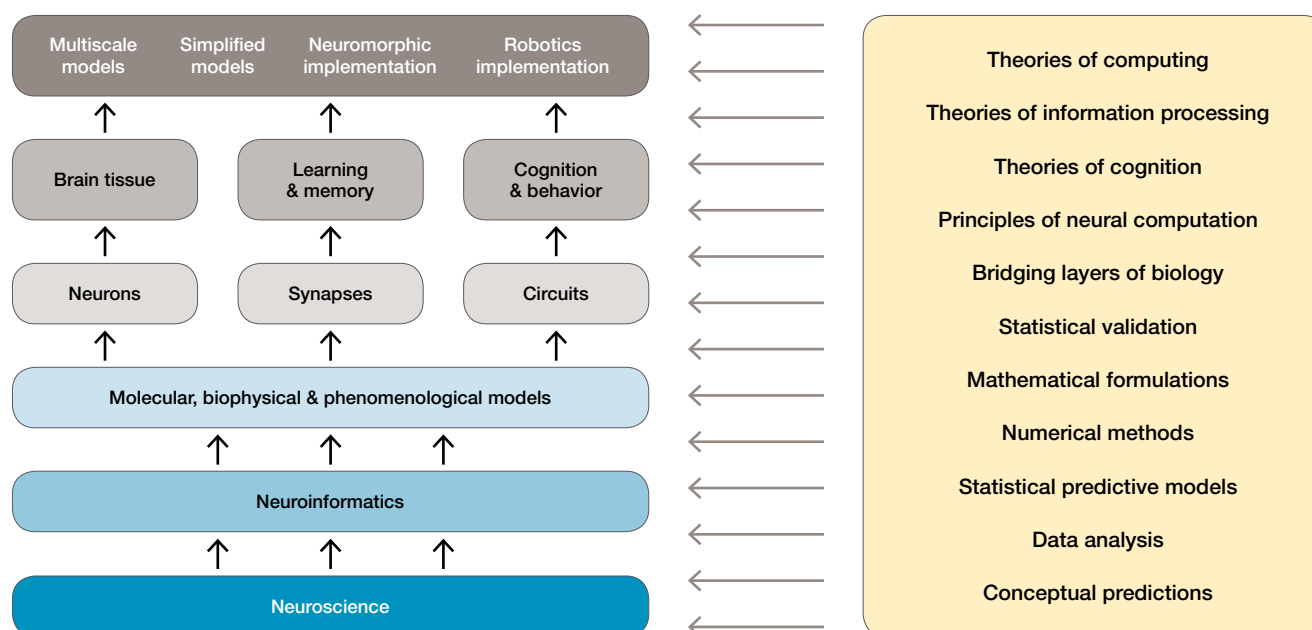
Multiscale models

Simplified models

Neuromorphic implementation

Robotics implementation

Brain tissue

Learning & memory

Cognition & behavior

Neurons

Synapses

Circuits

Molecular, biophysical & phenomenological models

Neuroinformatics

Neuroscience

Theories of computing

Theories of information processing

Theories of cognition

Principles of neural computation

Bridging layers of biology

Statistical validation

Mathematical formulations

Numerical methods

Statistical predictive models

Data analysis

Conceptual predictions